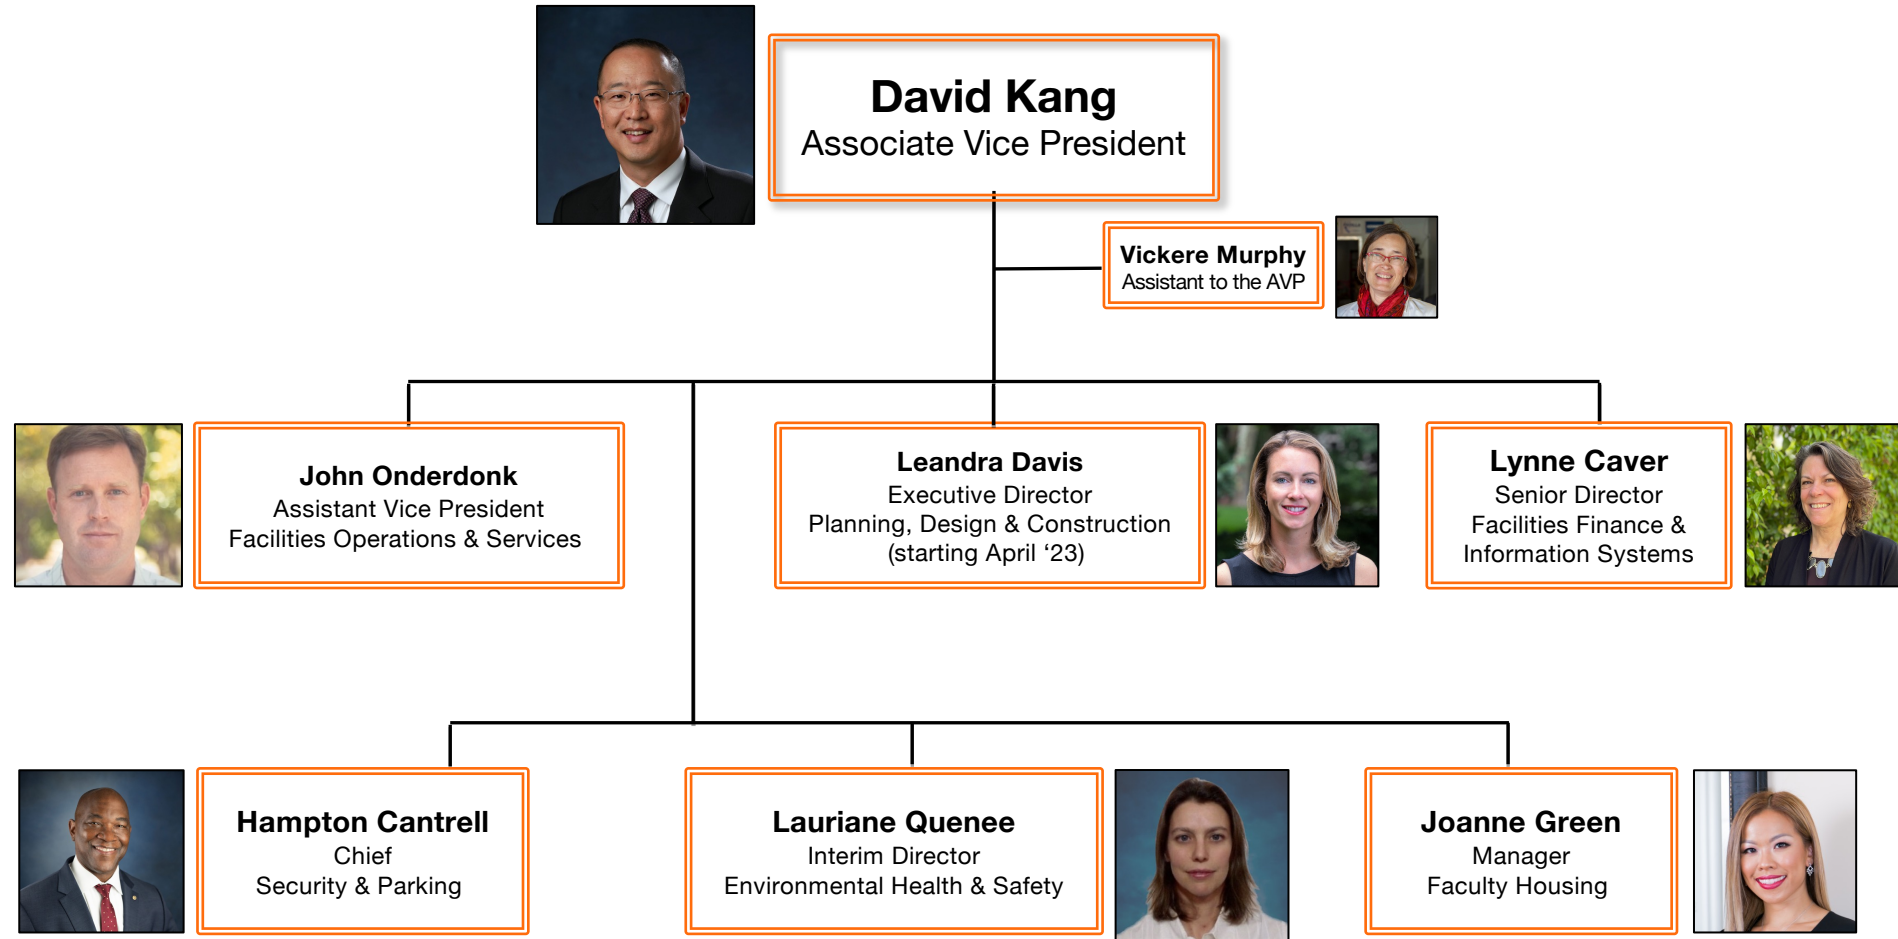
David Kang
Associate Vice President

Vickere Murphy
Assistant to the AVP

John Onderdonk
Assistant Vice President
Facilities Operations & Services

Leandra Davis
Executive Director
Planning, Design & Construction
(starting April ‘23)

Lynne Caver
Senior Director
Facilities Finance & Information Systems

Hampton Cantrell
Chief
Security & Parking

Lauriane Quenee
Interim Director
Environmental Health & Safety

Joanne Green
Manager
Faculty Housing